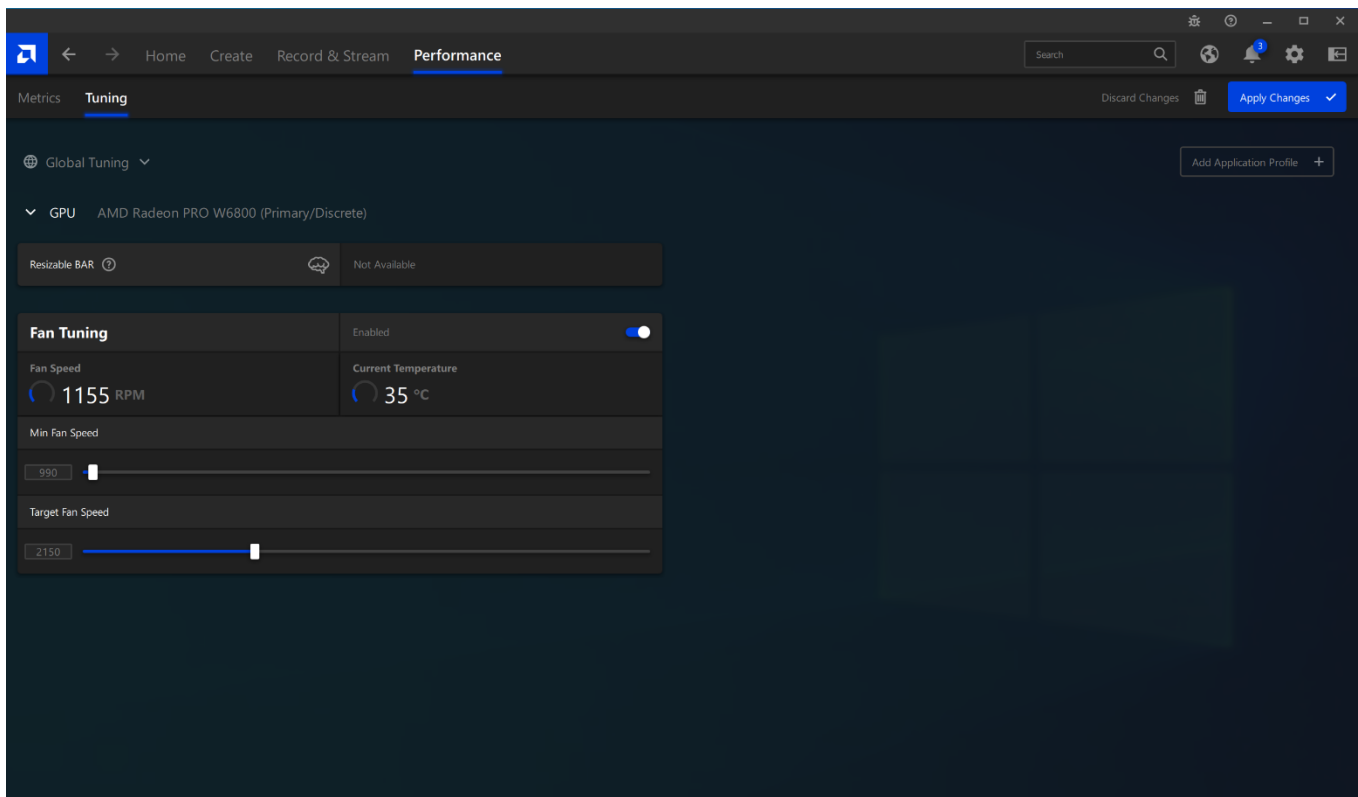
Home Create Record & Stream Performance

Search

3

Metrics Tuning

Discard Changes Apply Changes

Global Tuning

Add Application Profile +

GPU AMD Radeon PRO W6800 (Primary/Discrete)

Resizable BAR

Not Available

Fan Tuning

Enabled

Fan Speed
1155 RPM

Current Temperature
35 °C

Min Fan Speed

990

Target Fan Speed

2150